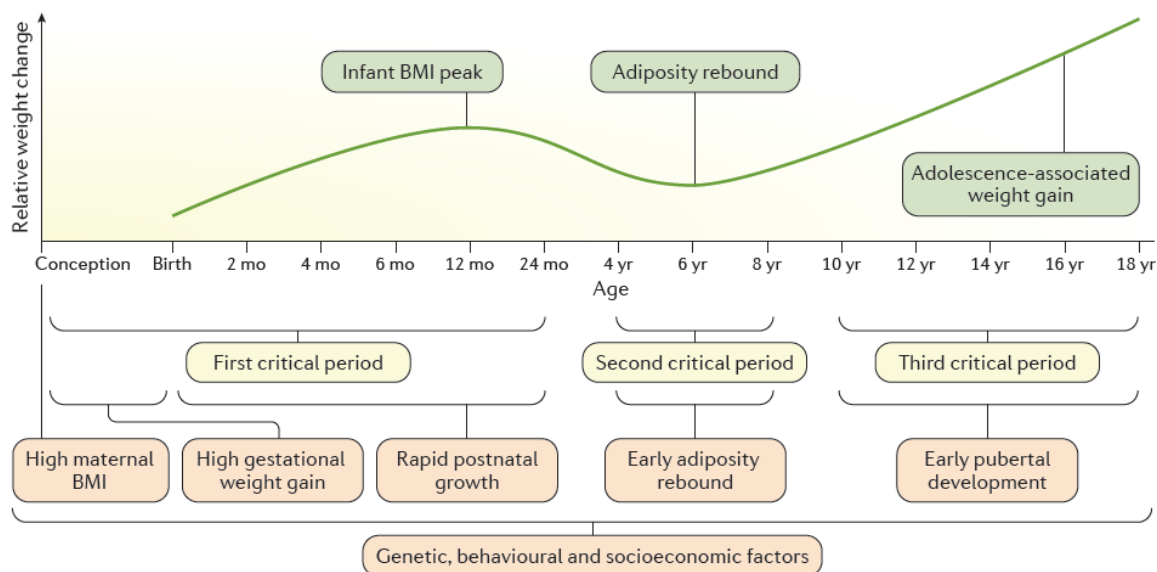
Relative weight change

Infant BMI peak

Adiposity rebound

Adolescence-associated weight gain

Conception Birth 2 mo 4 mo 6 mo 12 mo 24 mo 4 yr 6 yr 8 yr 10 yr 12 yr 14 yr 16 yr 18 yr

Age

First critical period

Second critical period

Third critical period

High maternal BMI

High gestational weight gain

Rapid postnatal growth

Early adiposity rebound

Early pubertal development

Genetic, behavioural and socioeconomic factors